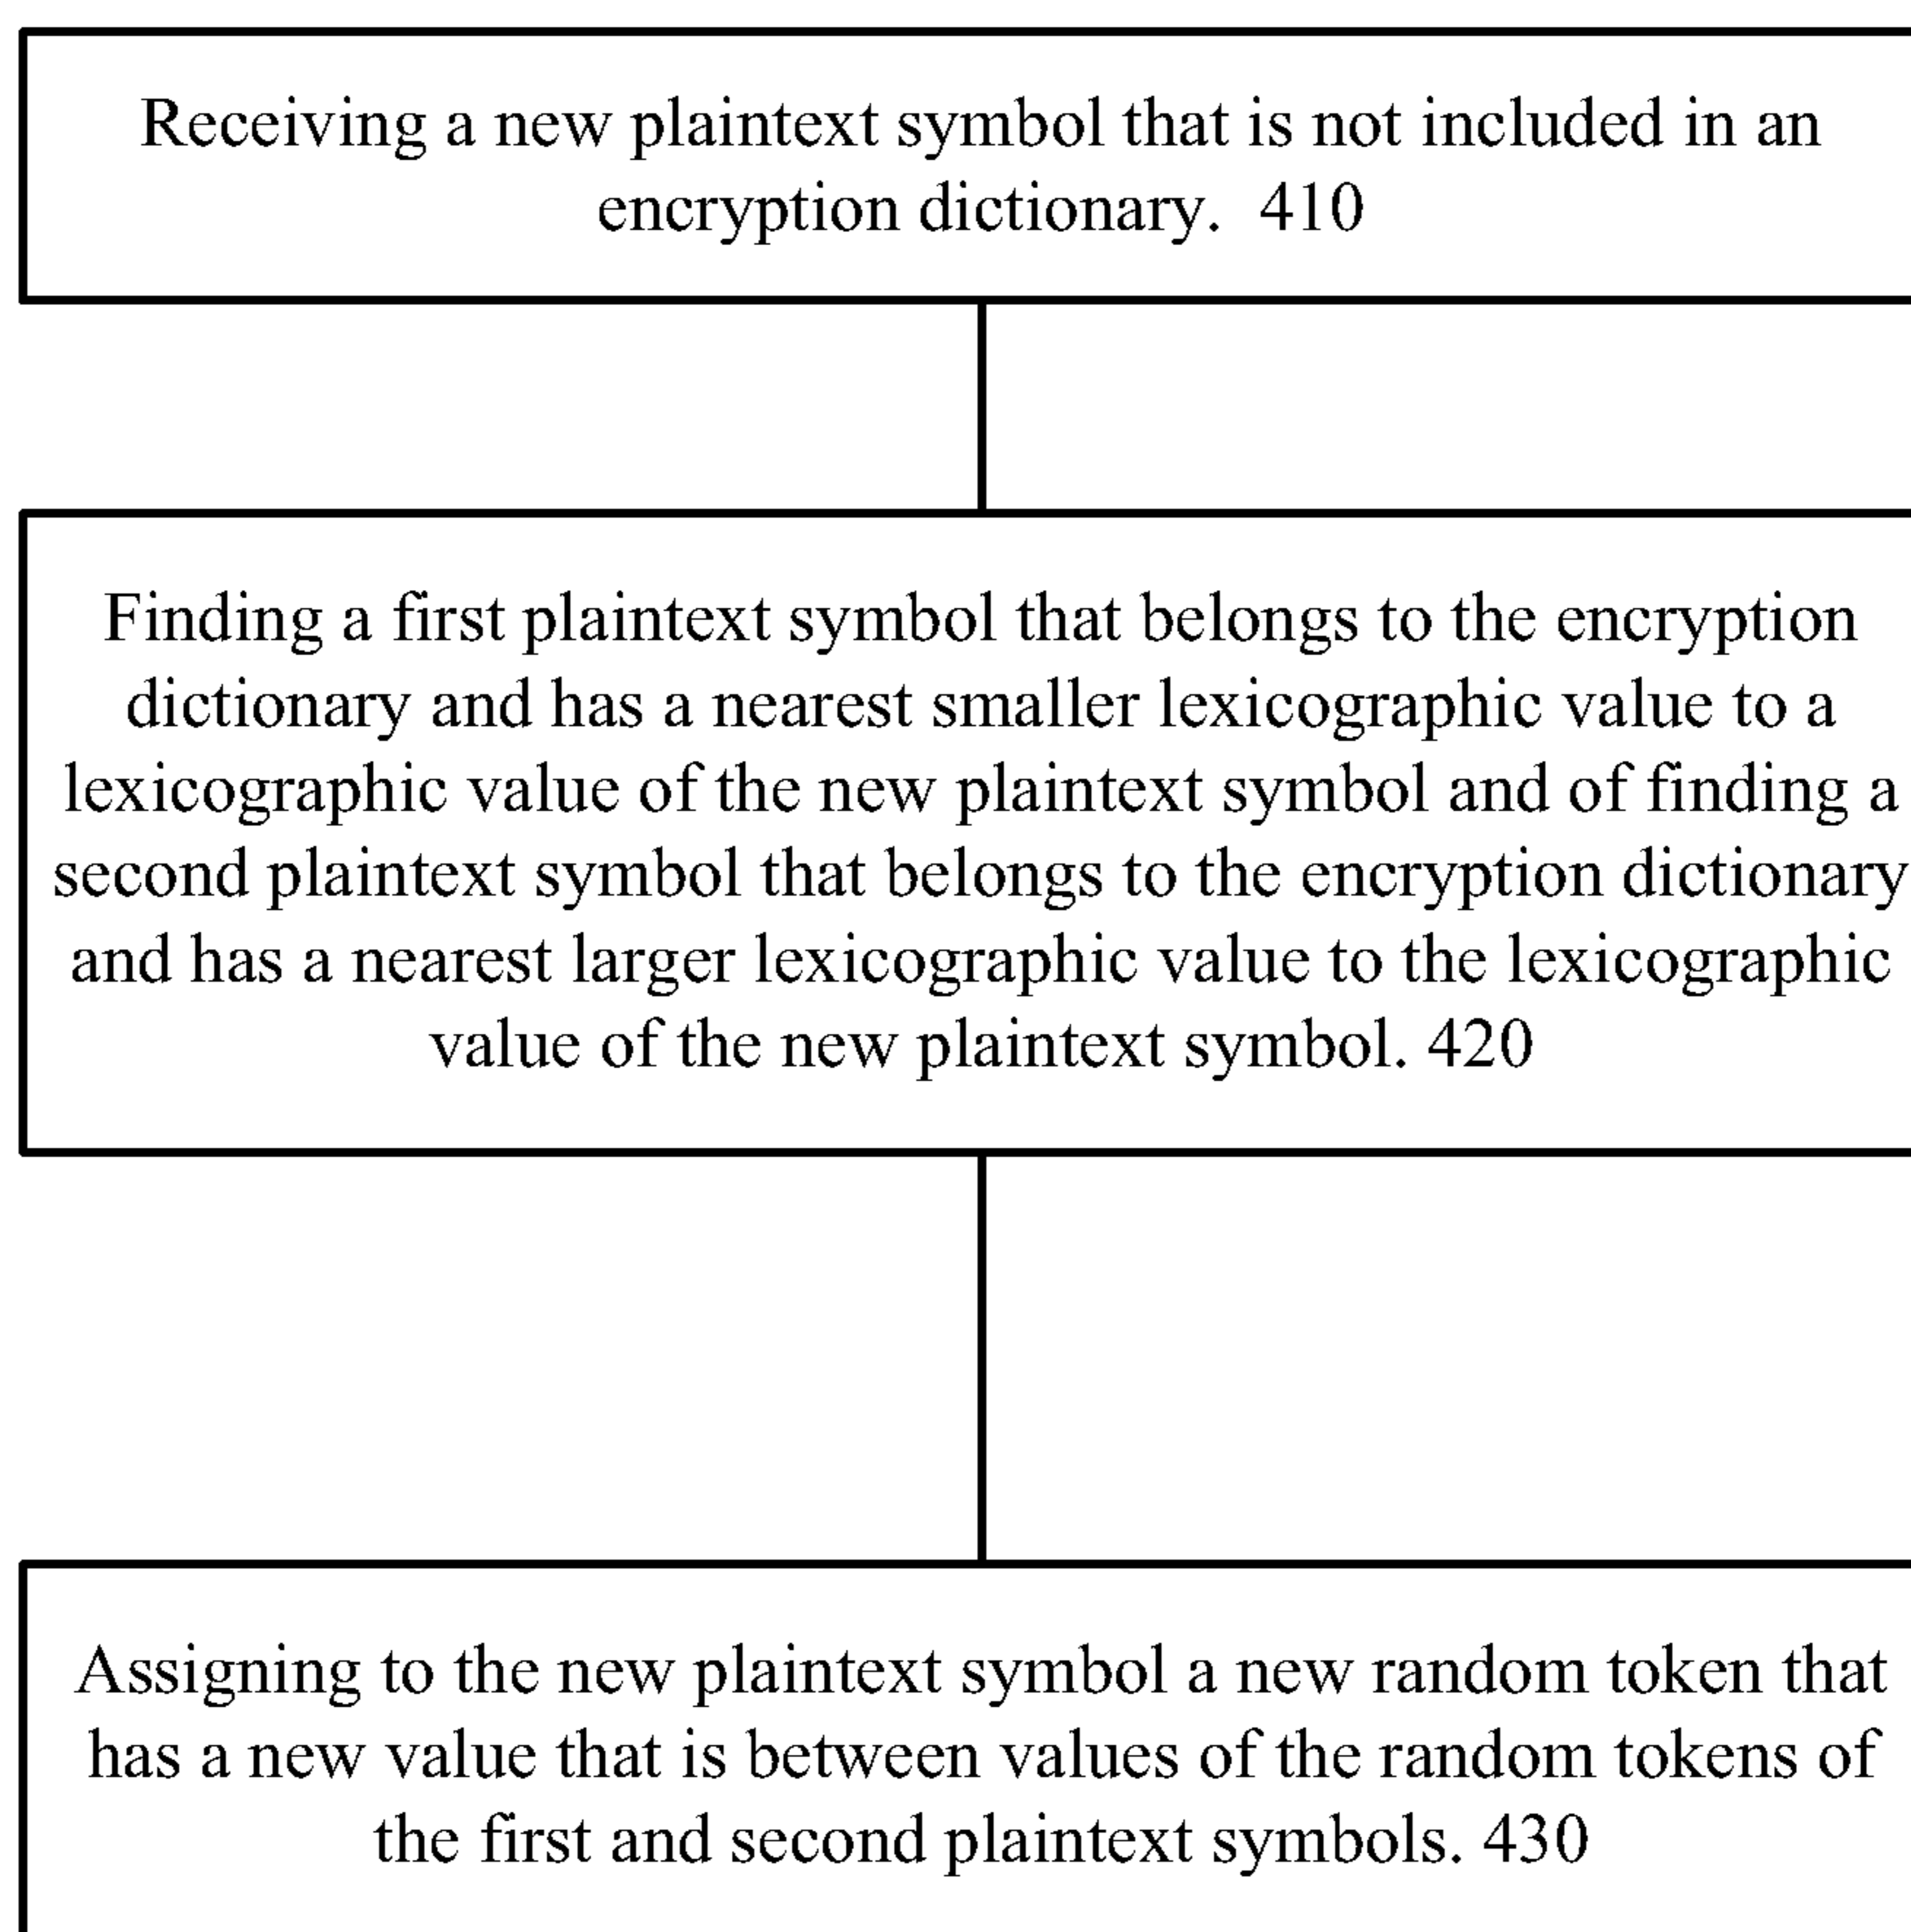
Receiving a new plaintext symbol that is not included in an encryption dictionary. 410

Finding a first plaintext symbol that belongs to the encryption dictionary and has a nearest smaller lexicographic value to a lexicographic value of the new plaintext symbol and of finding a second plaintext symbol that belongs to the encryption dictionary and has a nearest larger lexicographic value to the lexicographic value of the new plaintext symbol. 420

Assigning to the new plaintext symbol a new random token that has a new value that is between values of the random tokens of the first and second plaintext symbols. 430